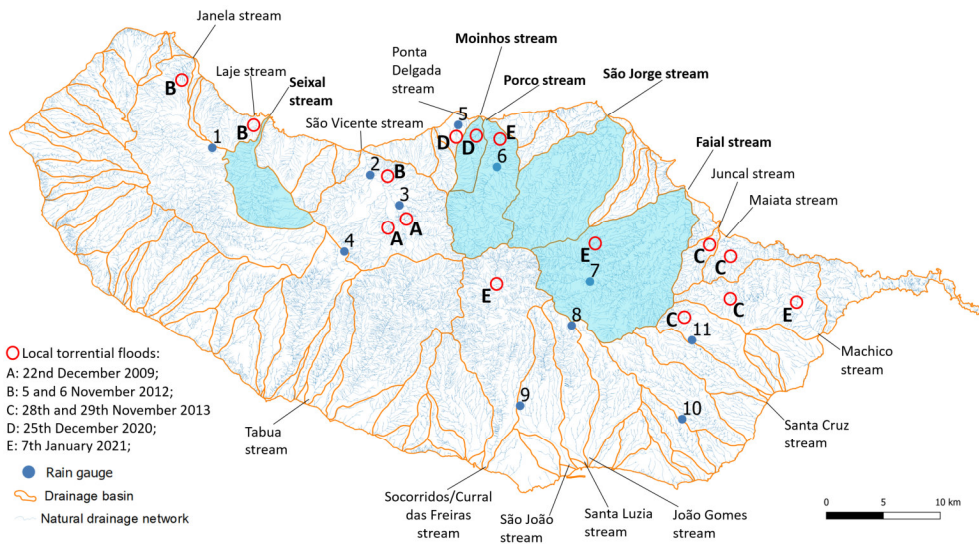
Janela stream

B

Laje stream

Seixal stream

B

1

Ponta Delgada stream

Moinhos stream

Porco stream

São Jorge stream

5

D D E

6

São Vicente stream

2 B

3

A A

4

Faial stream

Juncal stream

Maiata stream

E

7

C C

E

C

C E

8

11

Local torrential floods:
A: 22nd December 2009;
B: 5 and 6 November 2012;
C: 28th and 29th November 2013
D: 25th December 2020;
E: 7th January 2021;

Machico stream

9

10

Tabua stream

Santa Cruz stream

Rain gauge

Drainage basin

Natural drainage network

Socorridos/Curral das Freiras stream

São João stream

Santa Luzia stream

João Gomes stream

0 5 10 km